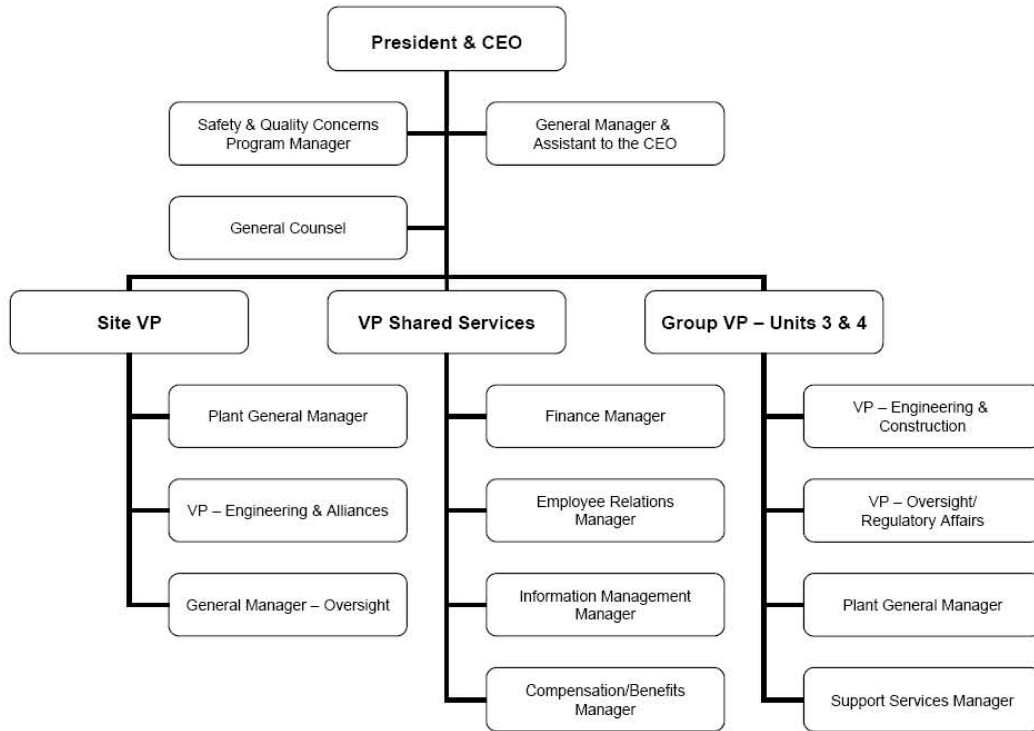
President & CEO

Safety & Quality Concerns Program Manager

General Manager & Assistant to the CEO

General Counsel

Site VP

Plant General Manager

VP – Engineering & Alliances

General Manager – Oversight

VP Shared Services

Finance Manager

Employee Relations Manager

Information Management Manager

Compensation/Benefits Manager

Group VP – Units 3 & 4

VP – Engineering & Construction

VP – Oversight/ Regulatory Affairs

Plant General Manager

Support Services Manager